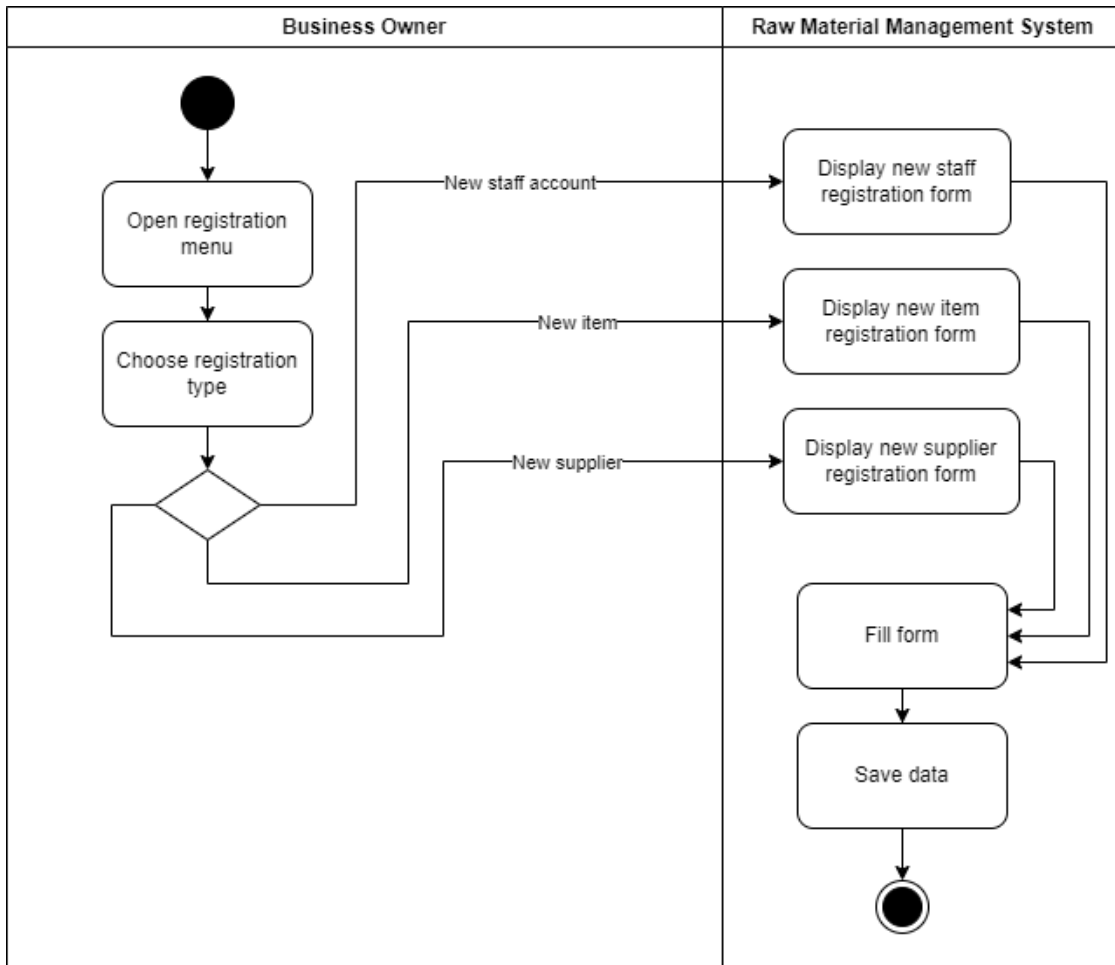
Business Owner

Raw Material Management System

Open registration menu

Choose registration type

New staff account

New item

New supplier

Display new staff registration form

Display new item registration form

Display new supplier registration form

Fill form

Save data